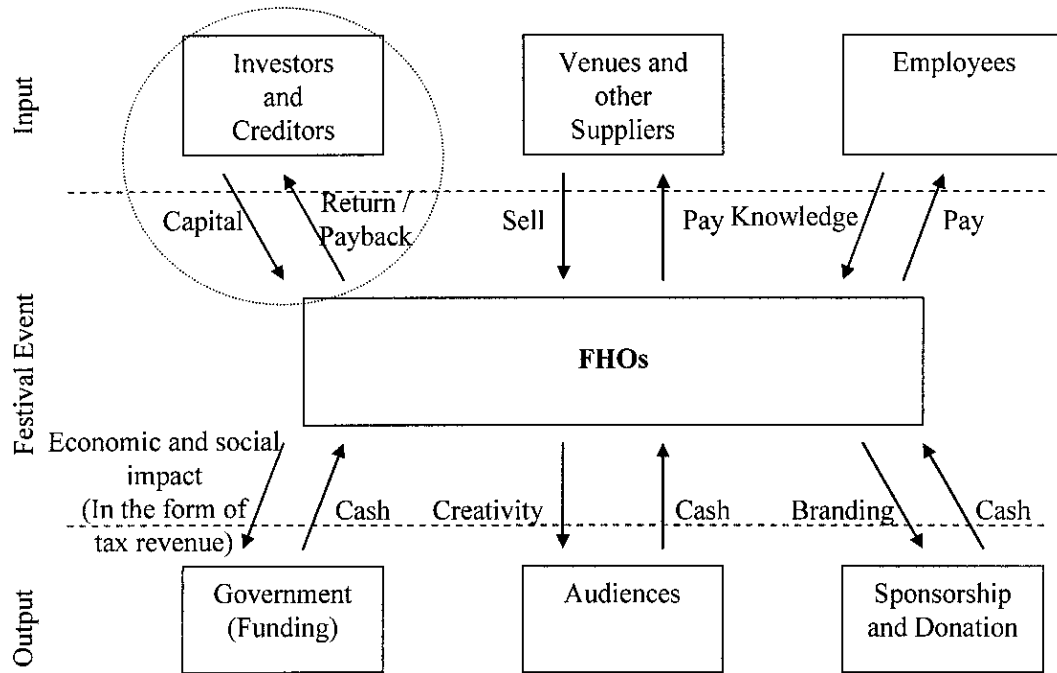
Input

Investors and Creditors

Venues and other Suppliers

Employees

Capital

Return / Payback

Sell

Pay

Knowledge

Pay

Festival Event

FHOs

Economic and social impact (In the form of tax revenue)

Cash

Creativity

Cash

Branding

Cash

Output

Government (Funding)

Audiences

Sponsorship and Donation